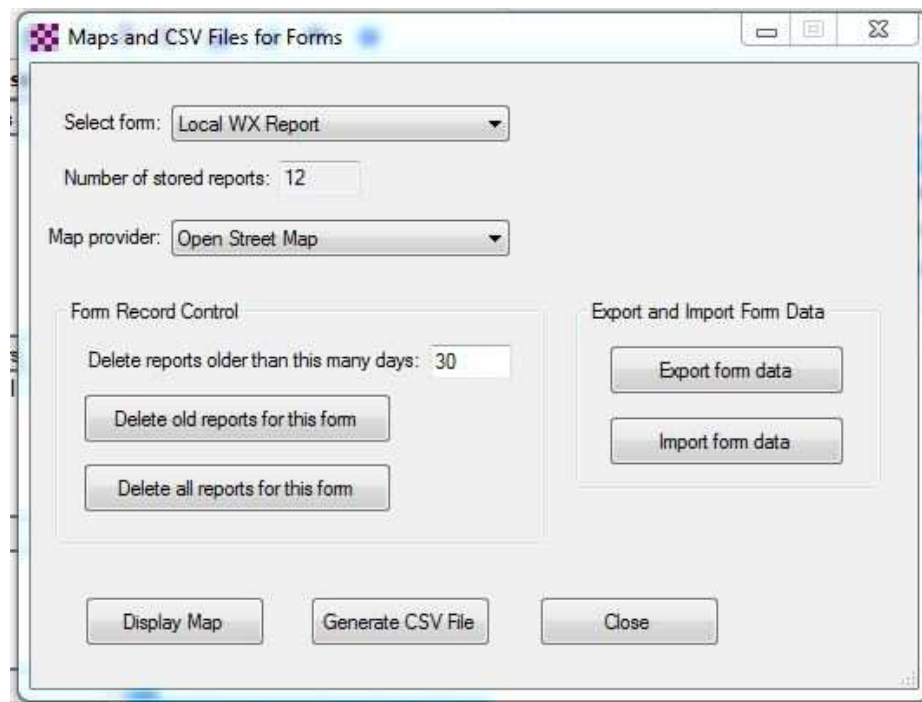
Maps and CSV Files for Forms

Select form: Local WX Report

Number of stored reports: 12

Map provider: Open Street Map

Form Record Control

Delete reports older than this many days: 30

Delete old reports for this form

Delete all reports for this form

Export and Import Form Data

Export form data

Import form data

Display Map

Generate CSV File

Close